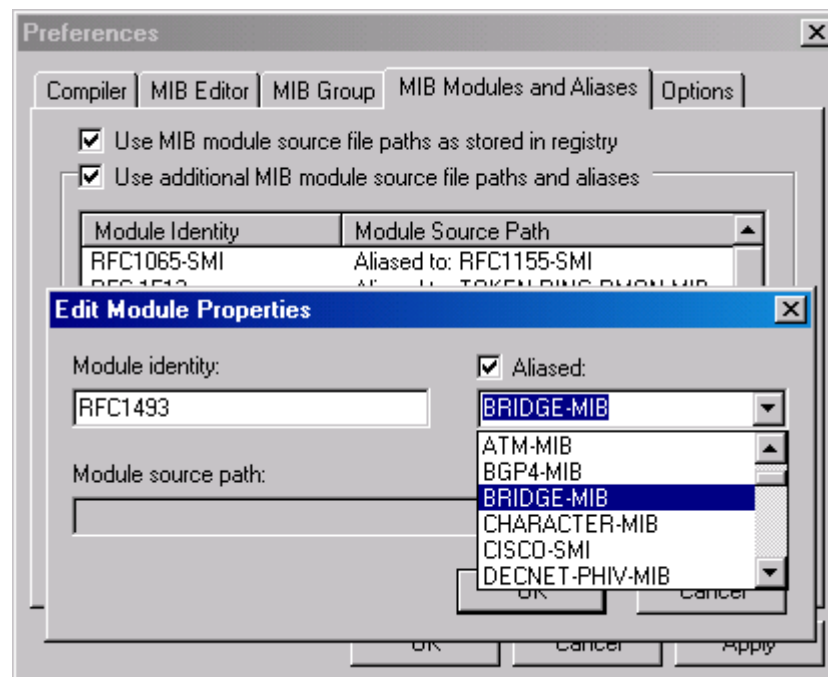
Preferences

Compiler | MIB Editor | MIB Group | MIB Modules and Aliases | Options

☑ Use MIB module source file paths as stored in registry

☑ Use additional MIB module source file paths and aliases

| Module Identity | Module Source Path |
|---|---|
| RFC1065-SMI | Aliased to: RFC1155-SMI |
| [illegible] | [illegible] |

Edit Module Properties

Module identity:

RFC1493

☑ Aliased:

BRIDGE-MIB

ATM-MIB
BGP4-MIB
BRIDGE-MIB
CHARACTER-MIB
CISCO-SMI
DECNET-PHIV-MIB

Module source path:

OK

Cancel

OK

Cancel

Apply